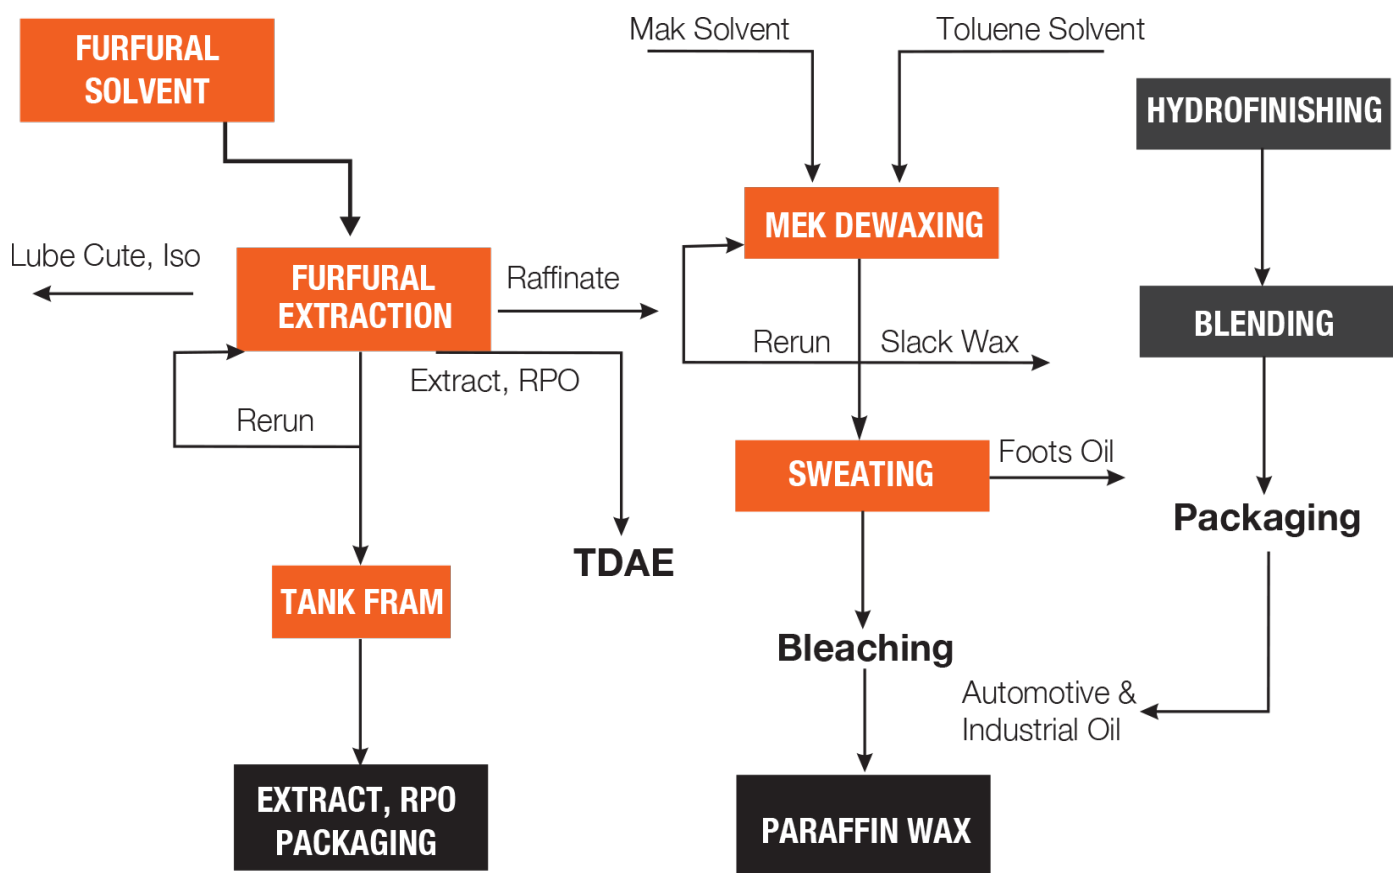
FURFURAL SOLVENT

Mak Solvent

Toluene Solvent

HYDROFINISHING

MEK DEWAXING

Lube Cute, Iso

FURFURAL EXTRACTION

Raffinate

BLENDING

Rerun

Slack Wax

Extract, RPO

Rerun

SWEATING

Foots Oil

Packaging

TDAE

TANK FRAM

Bleaching

Automotive & Industrial Oil

EXTRACT, RPO PACKAGING

PARAFFIN WAX